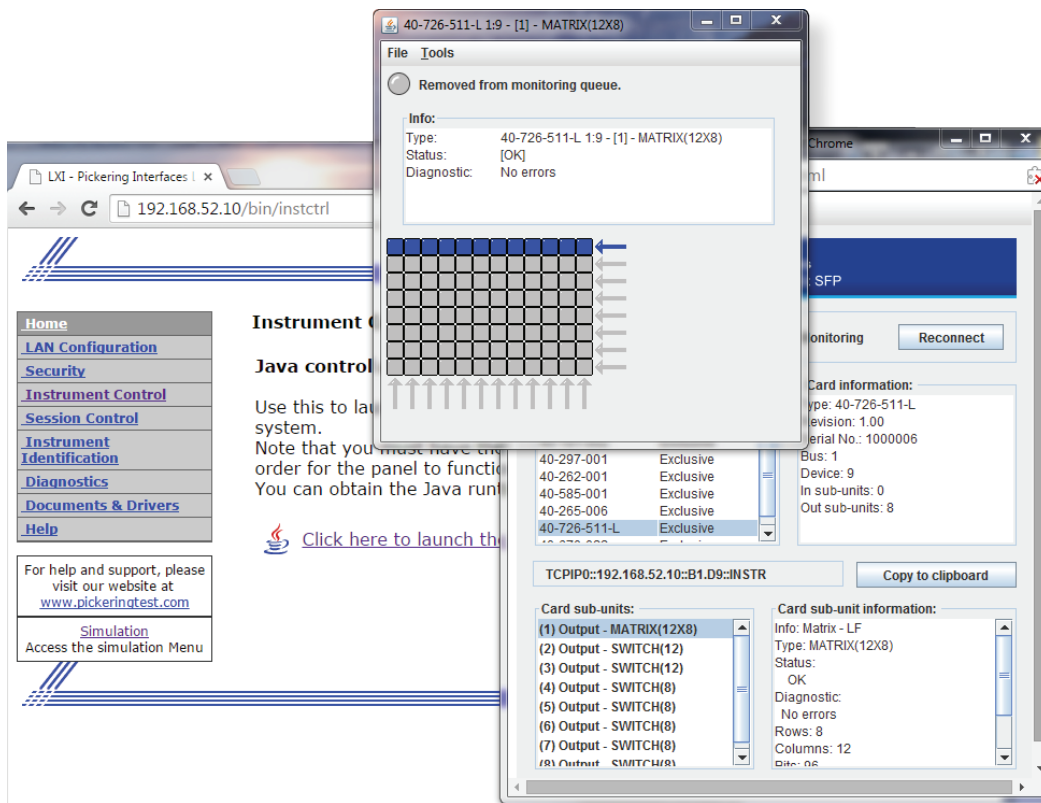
LXI - Pickering Interfaces I ×

192.168.52.10/bin/instctrl

Home
LAN Configuration
Security
Instrument Control
Session Control
Instrument Identification
Diagnostics
Documents & Drivers
Help

For help and support, please visit our website at www.pickeringtest.com

Simulation
Access the simulation Menu

Instrument C

Java control

Use this to lau system.
Note that you must have th order for the panel to functio
You can obtain the Java runt

Click here to launch the

40-726-511-L 1:9 - [1] - MATRIX(12X8)

File Tools

Removed from monitoring queue.

Info:
Type: 40-726-511-L 1:9 - [1] - MATRIX(12X8)
Status: [OK]
Diagnostic: No errors

Chrome

ml

SFP

onitoring

Reconnect

Card information:
ype: 40-726-511-L
evision: 1.00
erial No.: 1000006
Bus: 1
Device: 9
In sub-units: 0
Out sub-units: 8

| 40-297-001 | Exclusive |
|---|---|
| 40-262-001 | Exclusive |
| 40-585-001 | Exclusive |
| 40-265-006 | Exclusive |
| 40-726-511-L | Exclusive |

TCPIP0::192.168.52.10::B1.D9::INSTR

Copy to clipboard

Card sub-units:
(1) Output - MATRIX(12X8)
(2) Output - SWITCH(12)
(3) Output - SWITCH(12)
(4) Output - SWITCH(8)
(5) Output - SWITCH(8)
(6) Output - SWITCH(8)
(7) Output - SWITCH(8)
(8) Output - SWITCH(8)

Card sub-unit information:
Info: Matrix - LF
Type: MATRIX(12X8)
Status:
OK
Diagnostic:
No errors
Rows: 8
Columns: 12
Bits: 96